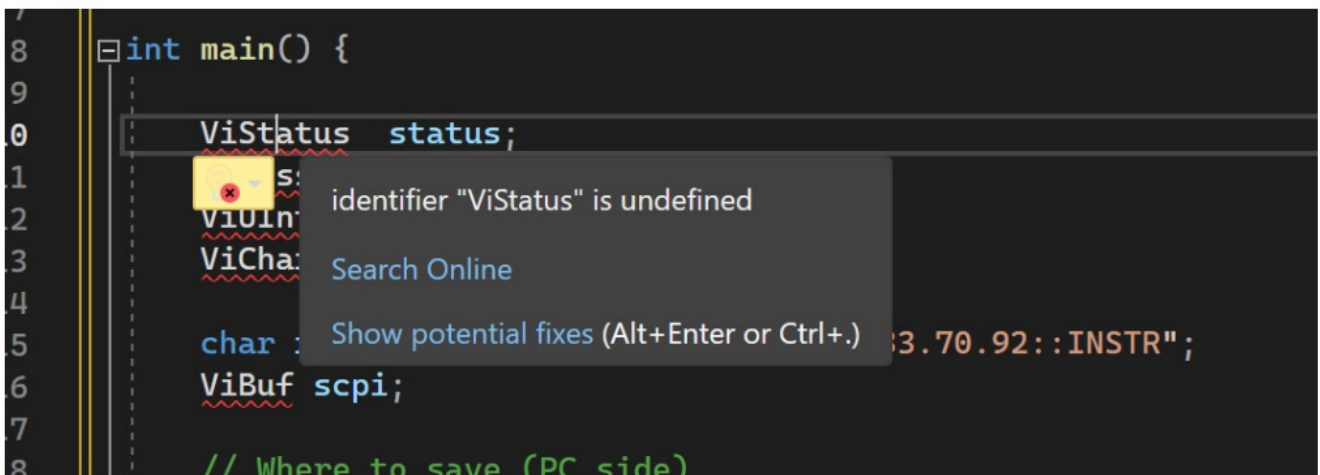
8 int main() {
9
10 ViStatus status;
11 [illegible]
12 ViUIn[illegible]
13 ViCha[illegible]
14
15 char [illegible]3.70.92::INSTR";
16 ViBuf scpi;
17
18 // Where to save (PC side)

identifier "ViStatus" is undefined

Search Online

Show potential fixes (Alt+Enter or Ctrl+.)